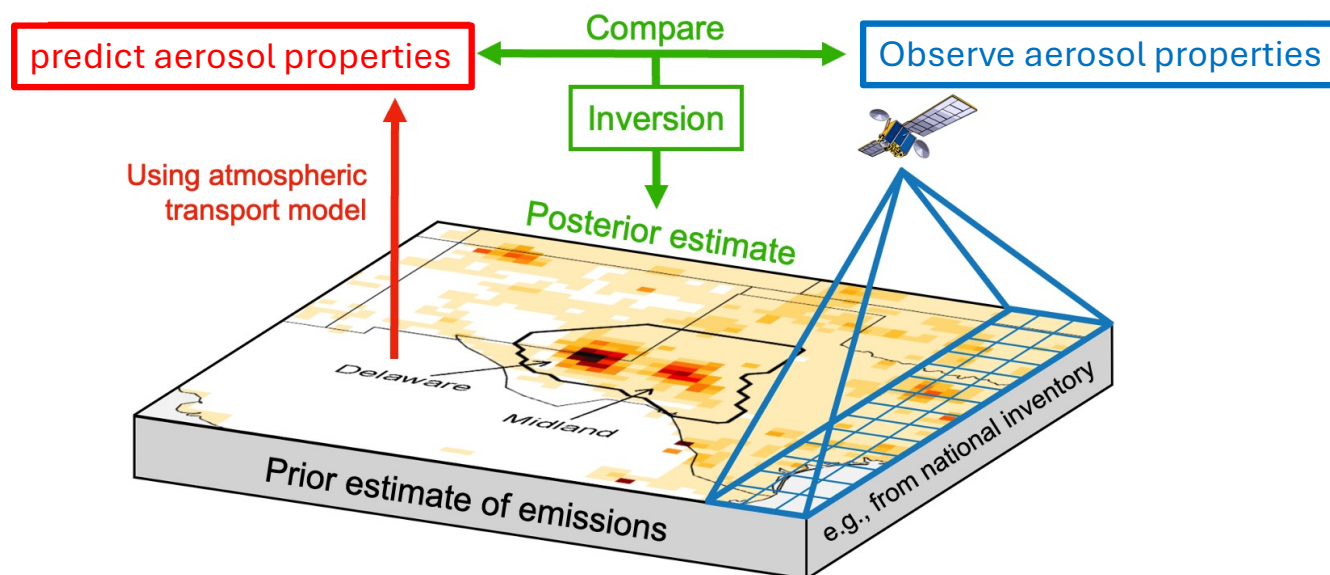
predict aerosol properties

Compare

Observe aerosol properties

Inversion

Using atmospheric transport model

Posterior estimate

Delaware

Midland

Prior estimate of emissions

e.g., from national inventory